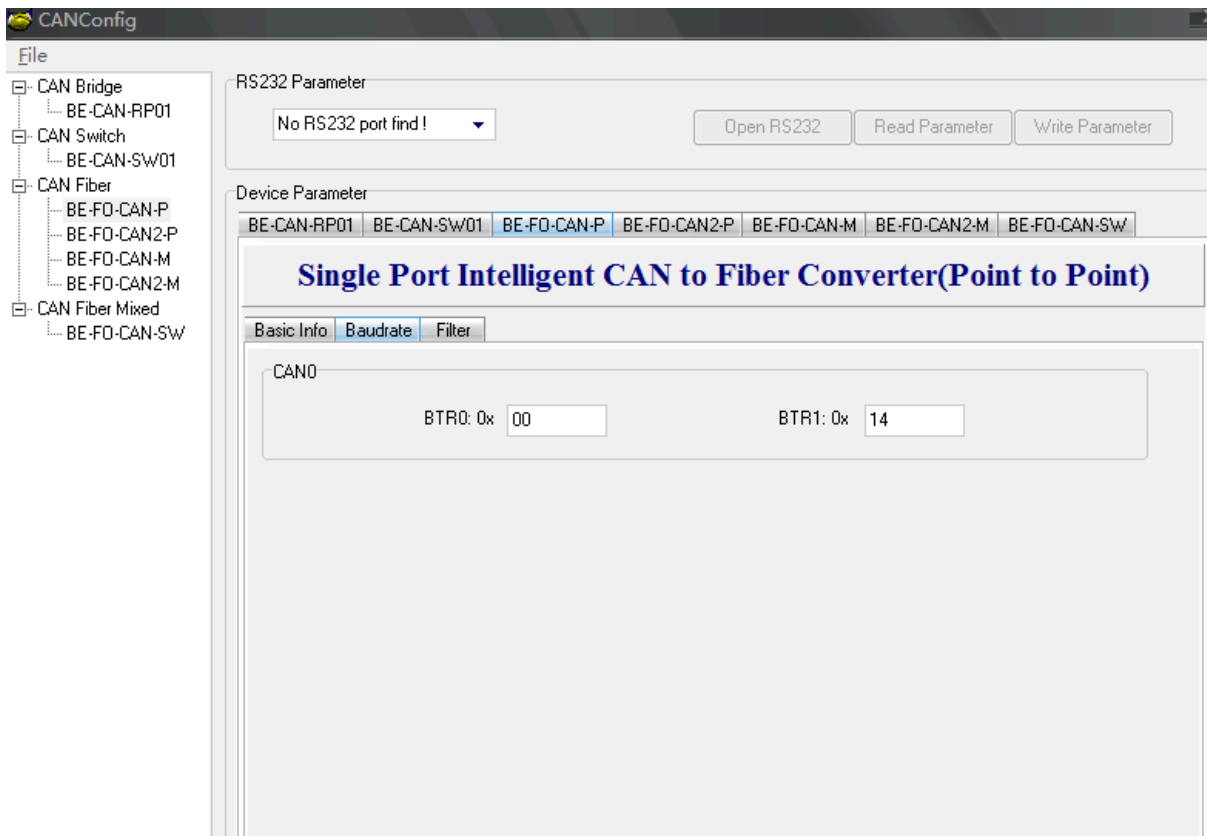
CANConfig

File

CAN Bridge
BE-CAN-RP01
CAN Switch
BE-CAN-SW01
CAN Fiber
BE-FO-CAN-P
BE-FO-CAN2-P
BE-FO-CAN-M
BE-FO-CAN2-M
CAN Fiber Mixed
BE-FO-CAN-SW

RS232 Parameter

No RS232 port find !

Open RS232 | Read Parameter | Write Parameter

Device Parameter

BE-CAN-RP01 | BE-CAN-SW01 | BE-FO-CAN-P | BE-FO-CAN2-P | BE-FO-CAN-M | BE-FO-CAN2-M | BE-FO-CAN-SW

Single Port Intelligent CAN to Fiber Converter(Point to Point)

Basic Info | Baudrate | Filter

CAN0

BTR0: 0x 00

BTR1: 0x 14